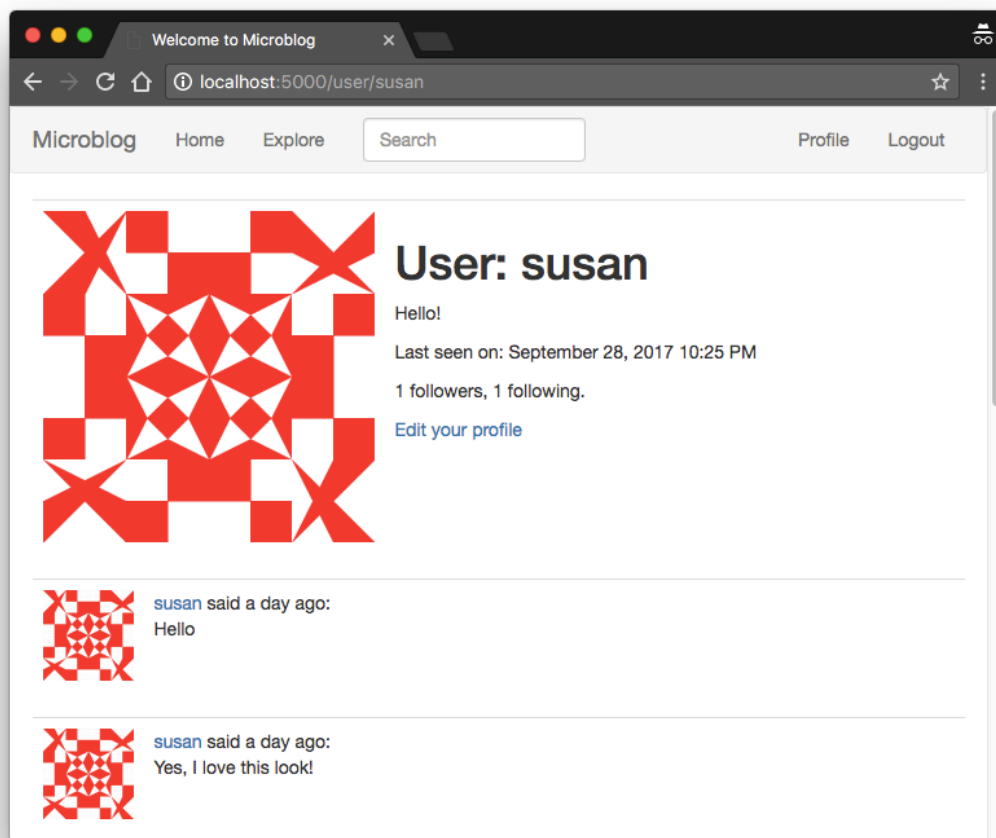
Welcome to Microblog

localhost:5000/user/susan

Microblog Home Explore Search Profile Logout

# User: susan

Hello!

Last seen on: September 28, 2017 10:25 PM

1 followers, 1 following.

Edit your profile

susan said a day ago:
Hello

susan said a day ago:
Yes, I love this look!